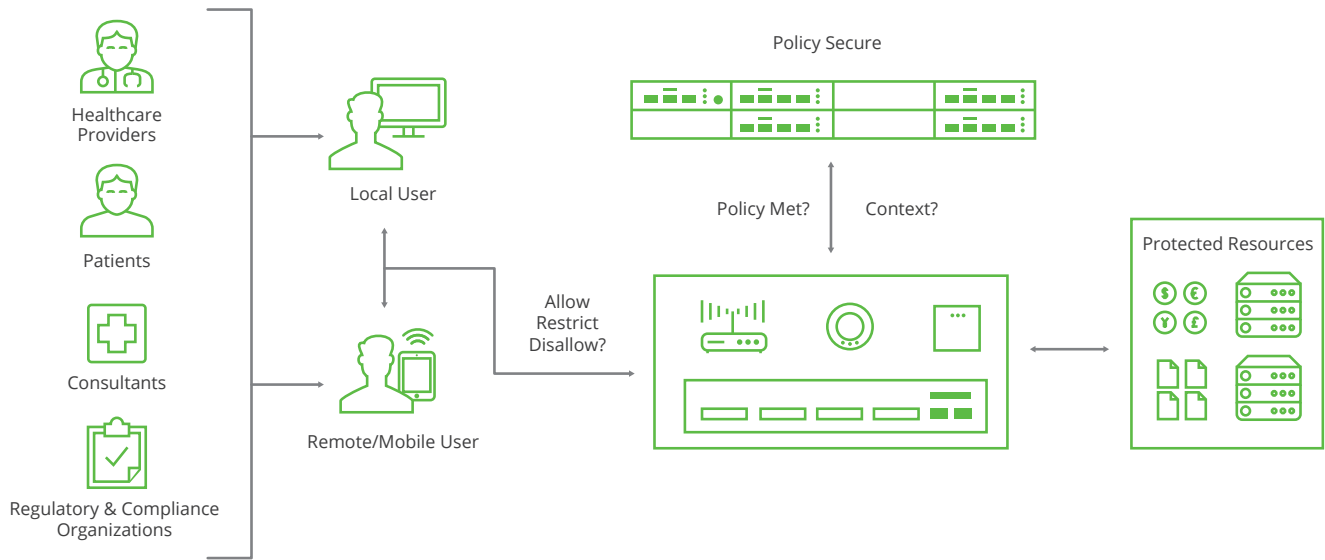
Healthcare Providers

Patients

Consultants

Regulatory & Compliance Organizations

Local User

Remote/Mobile User

Allow Restrict Disallow?

Policy Secure

Policy Met?

Context?

Protected Resources

$

€

¥

£